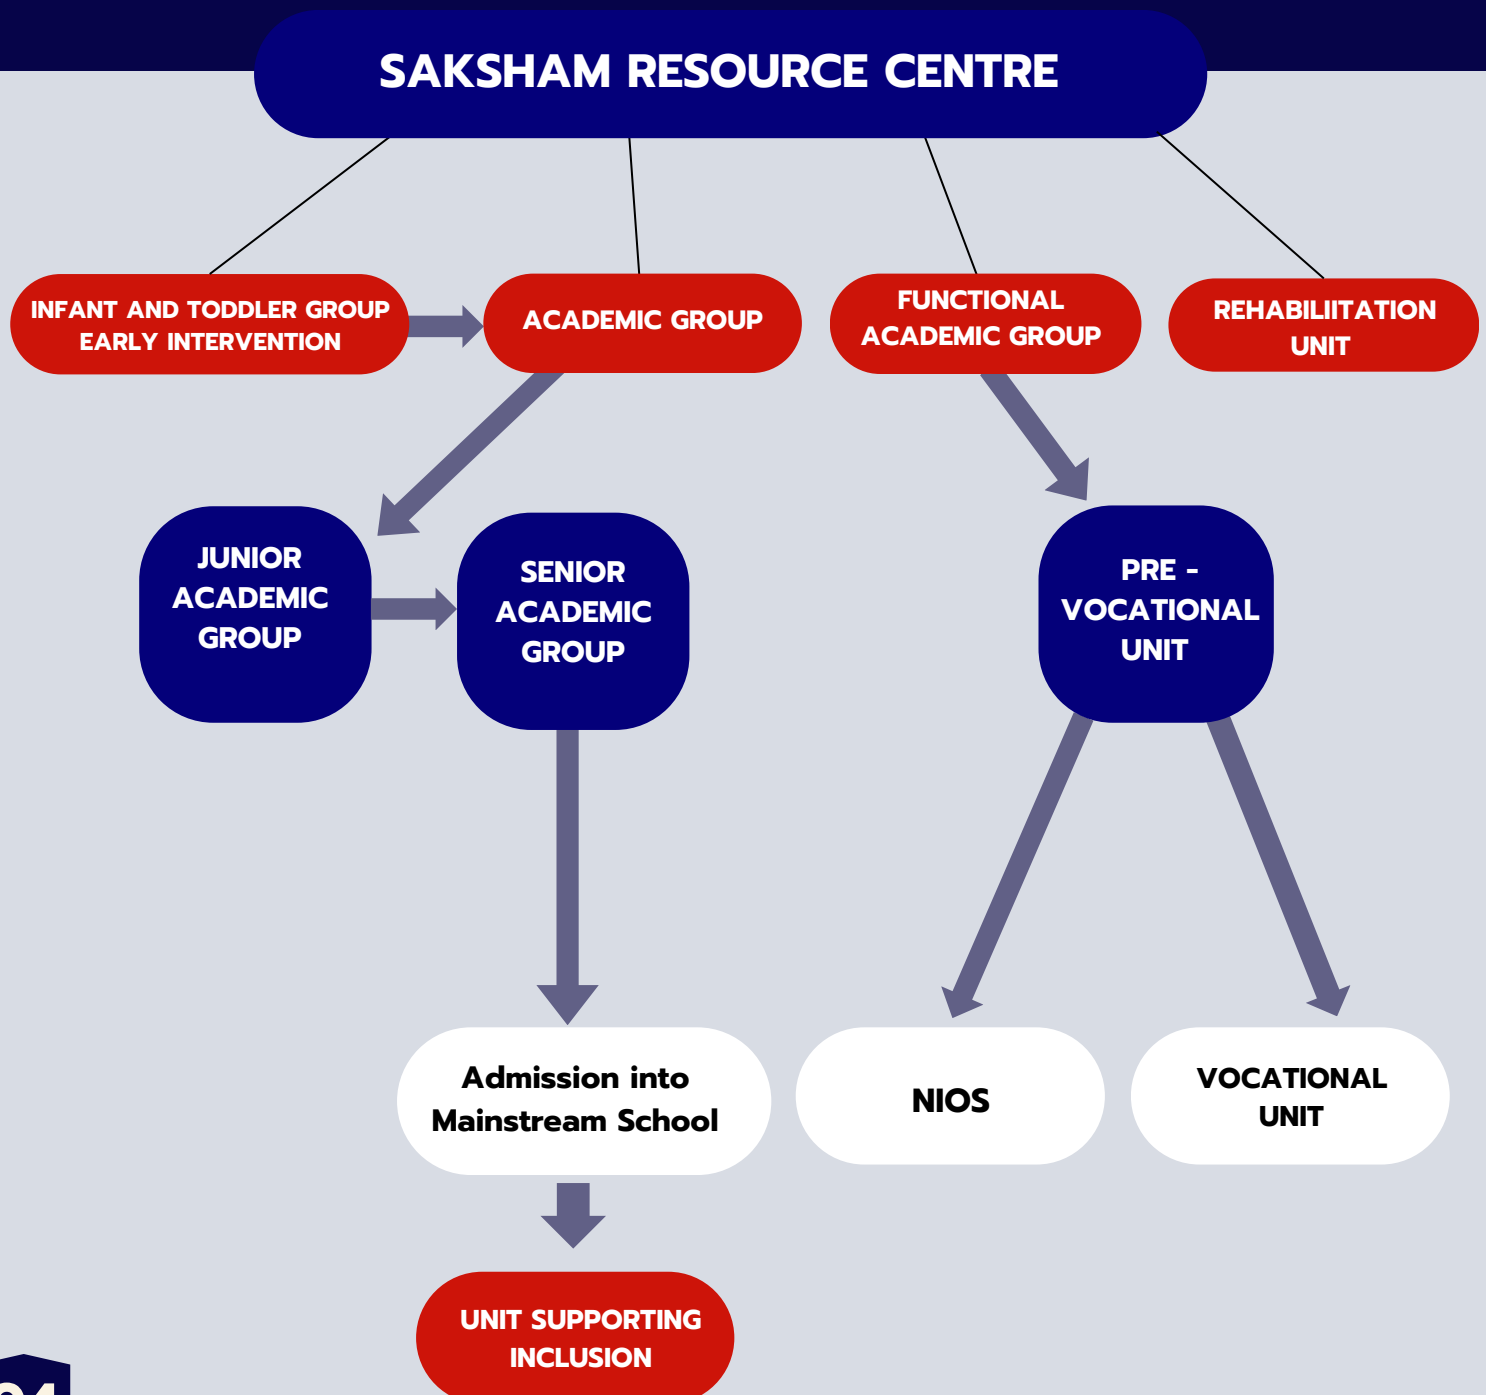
SAKSHAM RESOURCE CENTRE

INFANT AND TODDLER GROUP EARLY INTERVENTION

ACADEMIC GROUP

FUNCTIONAL ACADEMIC GROUP

REHABILIITATION UNIT

JUNIOR ACADEMIC GROUP

SENIOR ACADEMIC GROUP

PRE - VOCATIONAL UNIT

Admission into Mainstream School

NIOS

VOCATIONAL UNIT

UNIT SUPPORTING INCLUSION

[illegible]